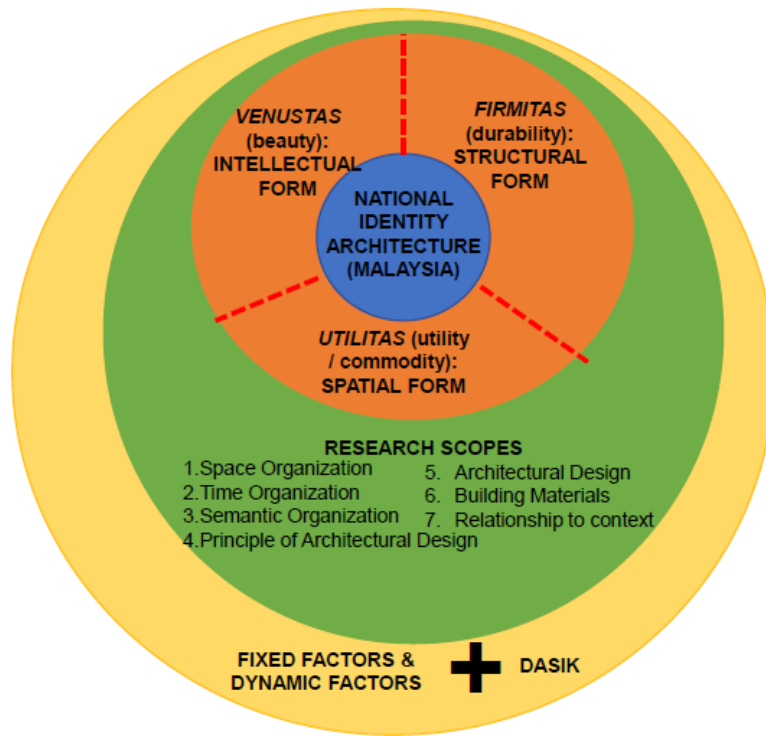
VENUSTAS (beauty): INTELLECTUAL FORM

FIRMITAS (durability): STRUCTURAL FORM

NATIONAL IDENTITY ARCHITECTURE (MALAYSIA)

UTILITAS (utility / commodity): SPATIAL FORM

RESEARCH SCOPES
1.Space Organization
2.Time Organization
3.Semantic Organization
4.Principle of Architectural Design
5. Architectural Design
6. Building Materials
7. Relationship to context

FIXED FACTORS & DYNAMIC FACTORS

DASIK